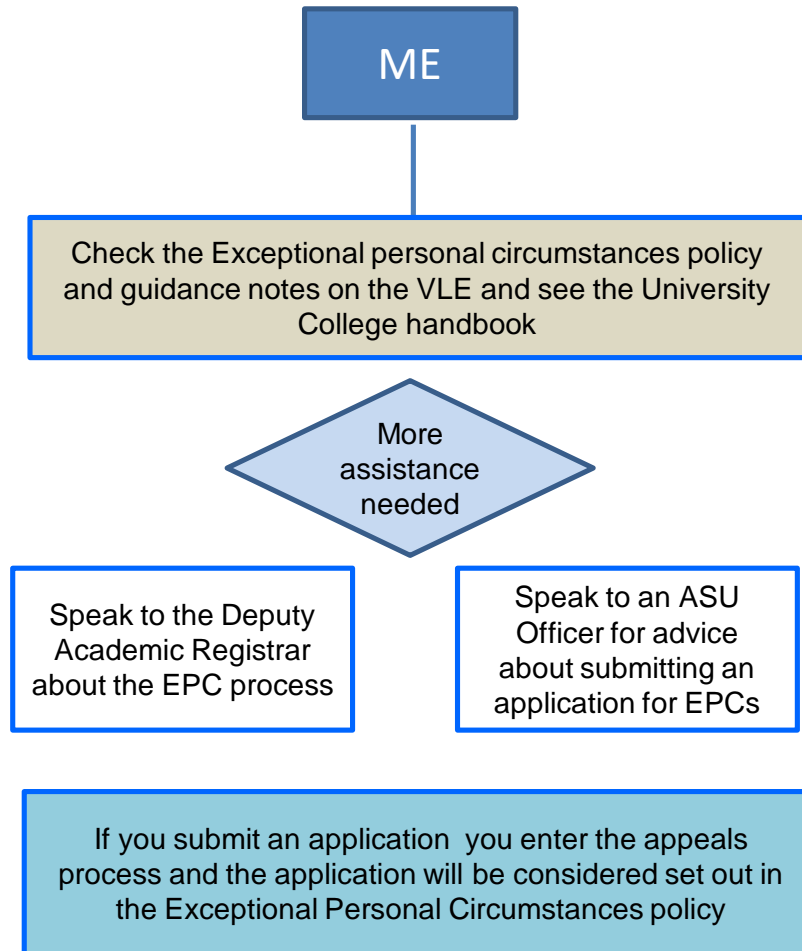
ME

Check the Exceptional personal circumstances policy and guidance notes on the VLE and see the University College handbook

More assistance needed

Speak to the Deputy Academic Registrar about the EPC process

Speak to an ASU Officer for advice about submitting an application for EPCs

If you submit an application you enter the appeals process and the application will be considered set out in the Exceptional Personal Circumstances policy